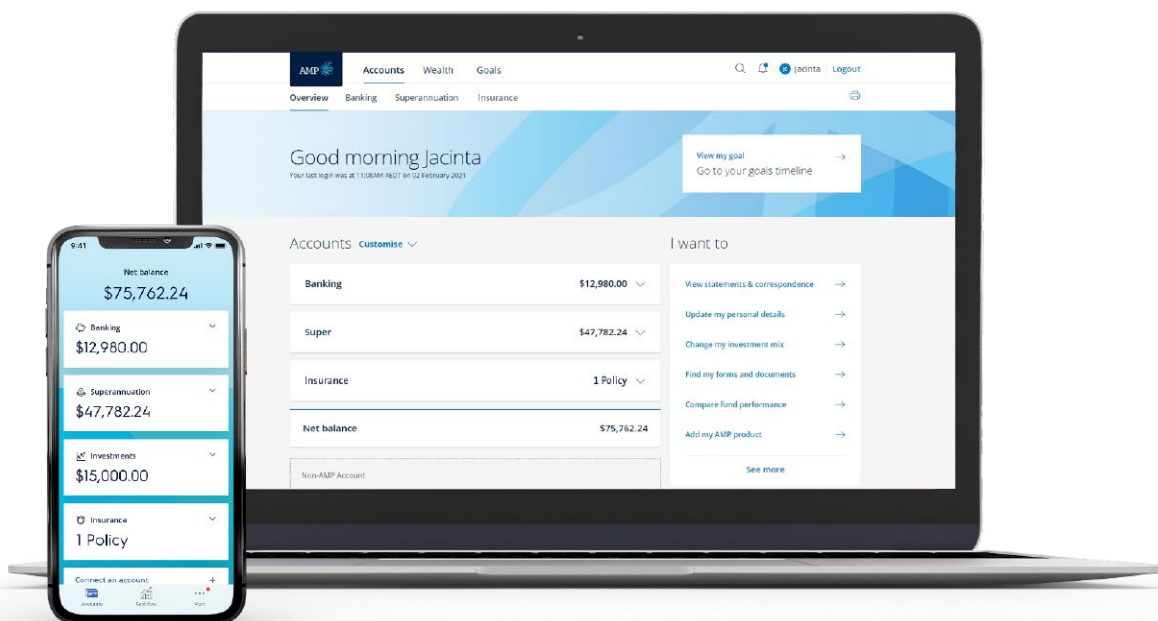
AMP

Accounts Wealth Goals

Jacinta | Logout

Overview Banking Superannuation Insurance

Good morning Jacinta
Your last login was at 11:08AM AEDT on 02 February 2021

View my goal
Go to your goals timeline

Accounts Customise

| Banking | $12,980.00 |
|---|---|
| Super | $47,782.24 |
| Insurance | 1 Policy |
| Net balance | $75,762.24 |

Non-AMP Account

I want to

View statements & correspondence
Update my personal details
Change my investment mix
Find my forms and documents
Compare fund performance
Add my AMP product
See more

9:41

Net balance
$75,762.24

Banking
$12,980.00

Superannuation
$47,782.24

Investments
$15,000.00

Insurance
1 Policy

Connect an account

Accounts Cashflow More